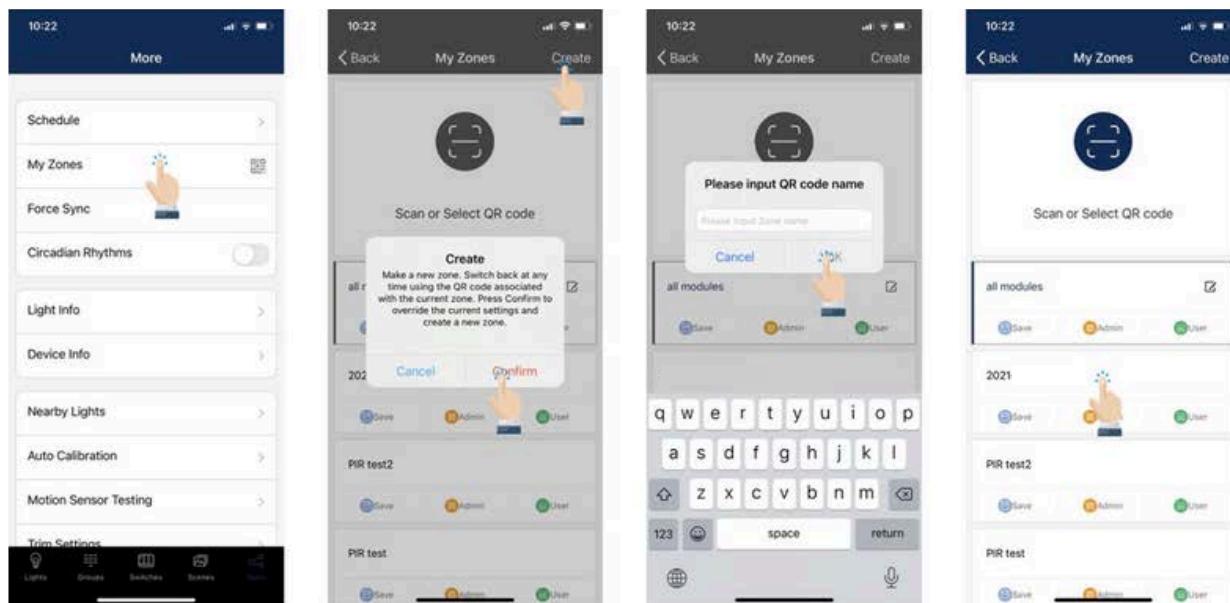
10:22

More

Schedule

My Zones

Force Sync

Circadian Rhythms

Light Info

Device Info

Nearby Lights

Auto Calibration

Motion Sensor Testing

Trim Settings

Lights Groups Switches Scenes More

10:22

< Back My Zones Create

Scan or Select QR code

Create

Make a new zone. Switch back at any time using the QR code associated with the current zone. Press Confirm to override the current settings and create a new zone.

Cancel Confirm

all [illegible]

202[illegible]

Save Admin User

PIR test2

Save Admin User

PIR test

Save Admin User

10:22

< Back My Zones Create

Please input QR code name

Please input Zone name

Cancel OK

all modules

Save Admin User

q w e r t y u i o p

a s d f g h j k l

z x c v b n m

123 space return

10:22

< Back My Zones Create

Scan or Select QR code

all modules

Save Admin User

2021

Save Admin User

PIR test2

Save Admin User

PIR test

Save Admin User